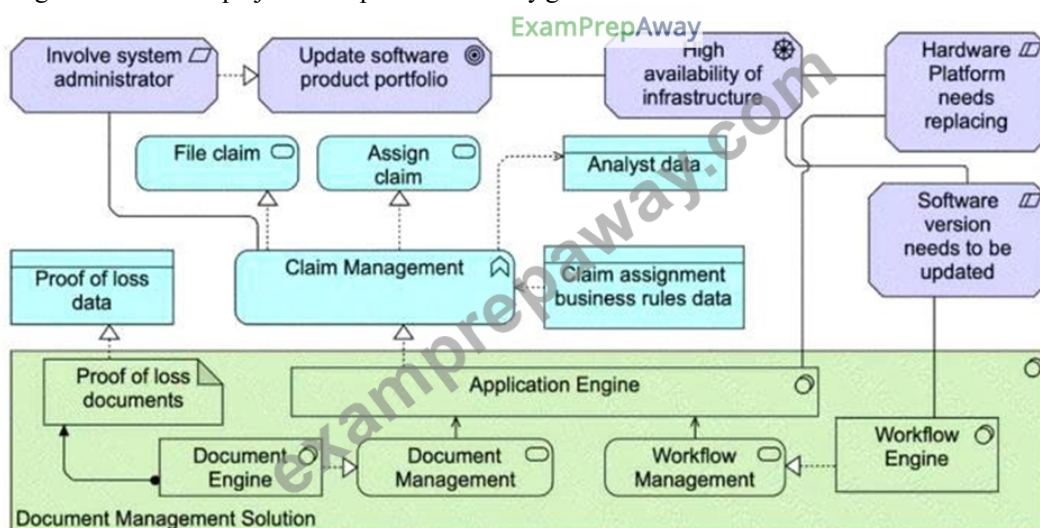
ExamPrepAway

Involve system administrator

Update software product portfolio

High availability of infrastructure

Hardware Platform needs replacing

File claim

Assign claim

Analyst data

Software version needs to be updated

Proof of loss data

Claim Management

Claim assignment business rules data

Proof of loss documents

Application Engine

Document Engine

Document Management

Workflow Management

Workflow Engine

Document Management Solution

exampreppaway.com